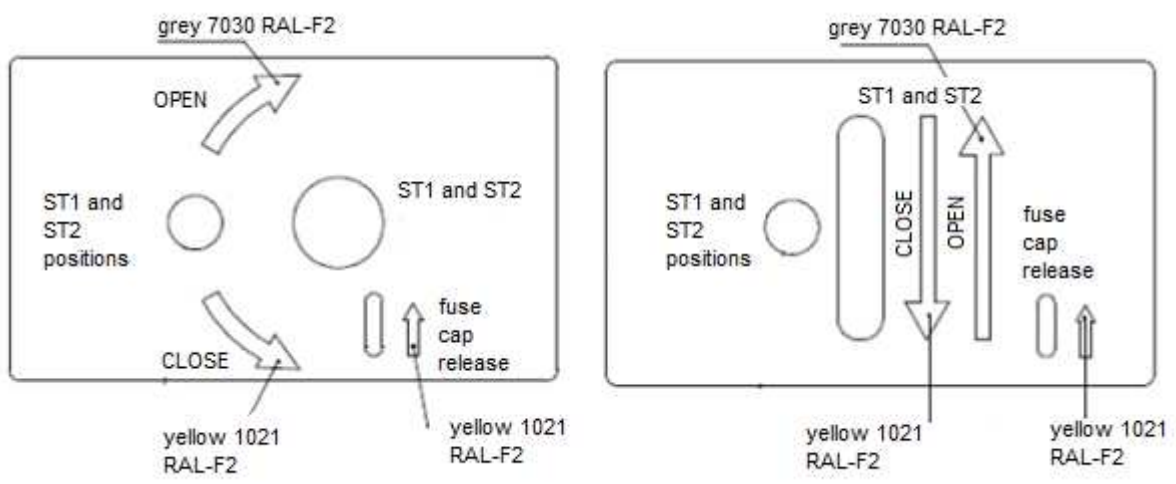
grey 7030 RAL-F2

OPEN

ST1 and ST2 positions

ST1 and ST2

fuse cap release

CLOSE

yellow 1021 RAL-F2

yellow 1021 RAL-F2

grey 7030 RAL-F2

ST1 and ST2

ST1 and ST2 positions

CLOSE

OPEN

fuse cap release

yellow 1021 RAL-F2

yellow 1021 RAL-F2